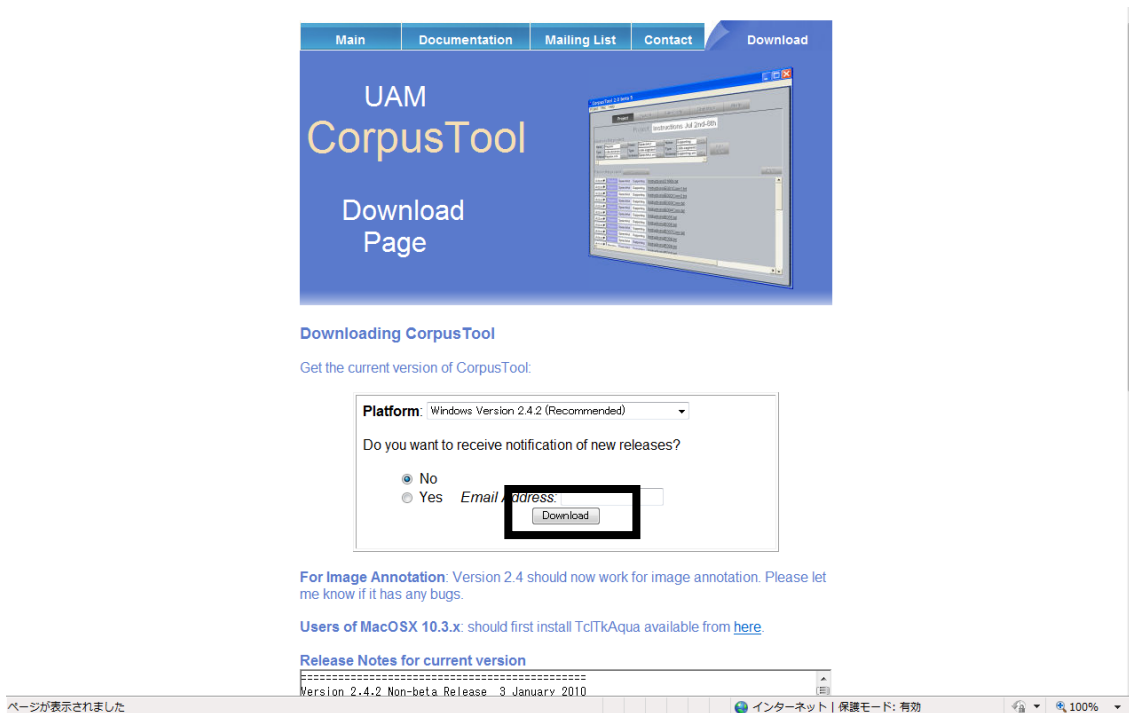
Main | Documentation | Mailing List | Contact | Download

UAM
CorpusTool

Download
Page

Project: Instructions: Jul 2nd-9th

Downloading CorpusTool

Get the current version of CorpusTool:

Platform: Windows Version 2.4.2 (Recommended)

Do you want to receive notification of new releases?

No
Yes Email Address:

Download

For Image Annotation: Version 2.4 should now work for image annotation. Please let me know if it has any bugs.

Users of MacOSX 10.3.x: should first install TclTkAqua available from here.

Release Notes for current version

=============================================
Version 2.4.2 Non-beta Release 3 January 2010

ページが表示されました

インターネット | 保護モード: 有効

100%